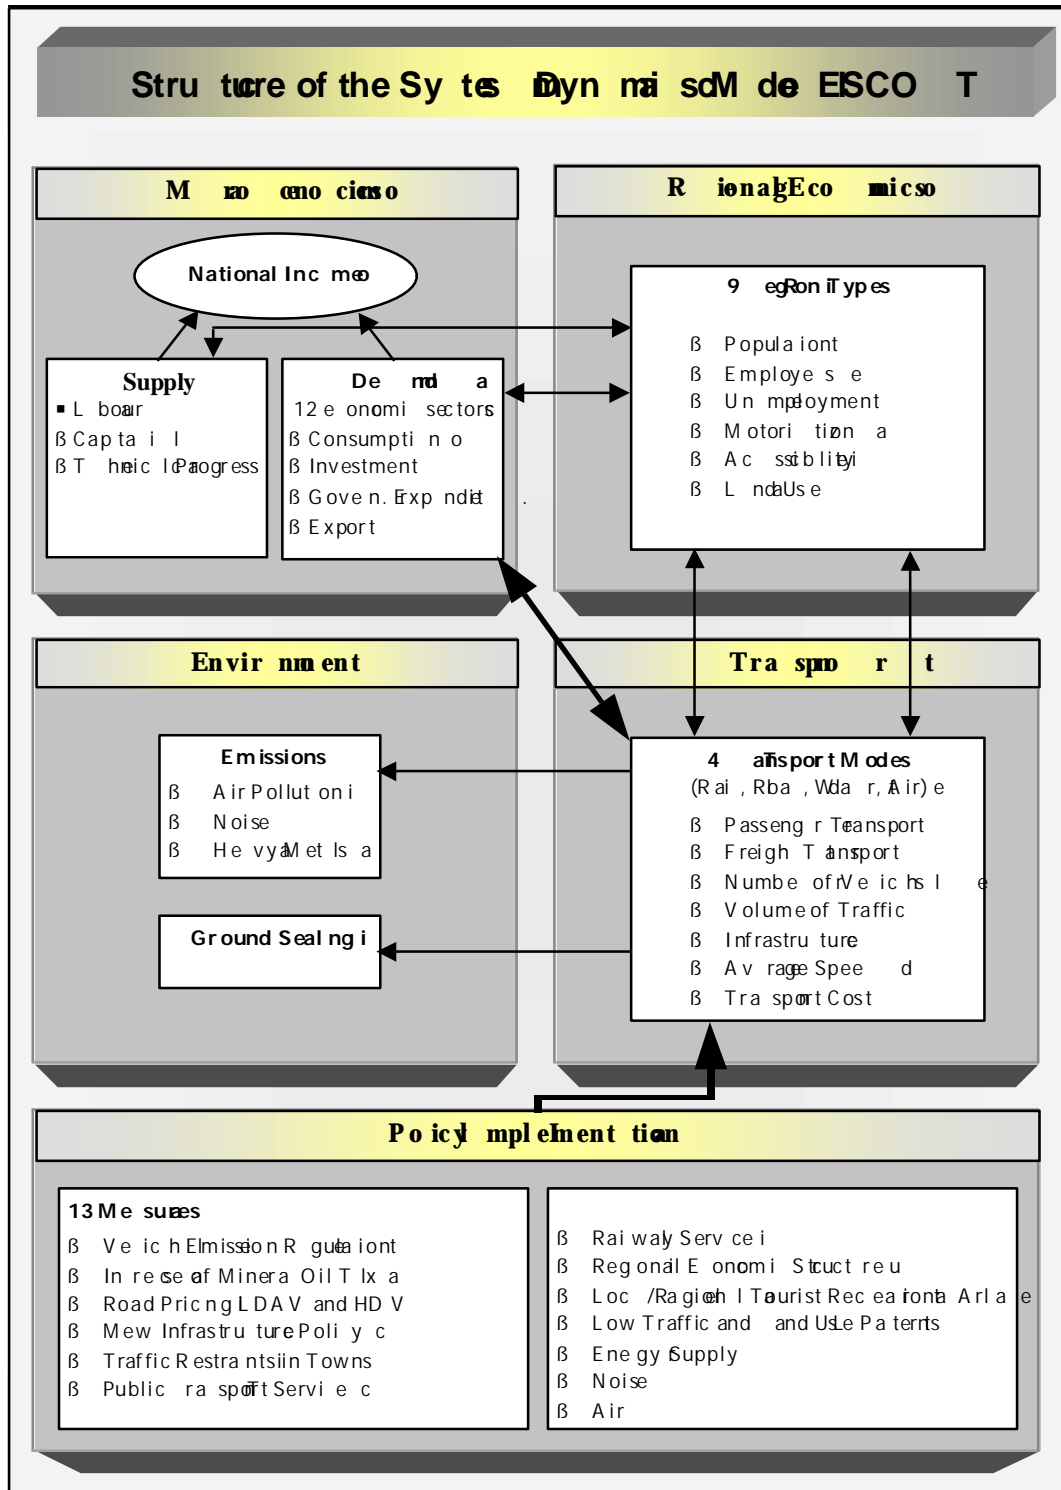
Stru tucre of the Sy tes Dyn mi scM de ESCO T

M ro ceno ciocs o

National Inc meo

Supply
▪ L boar
ß Cap ta i l
ß T hnic lcProgress

De md a
12 e onomi sectors
ß Consumpti n o
ß Investment
ß Gove n. Exp ndiet .
ß Export

R ionalgEco micso

9 egRon iTypes
ß Popula iont
ß Employe s e
ß Un mpeloyment
ß Motori tion a
ß Ac ssiblitiey
ß L ndaUs e

Envir nmn ent

Emissions
ß Air Pollut oni
ß Noise
ß He vyaMet ls a

Ground Seal ngi

Tra spno r t

4 aTnsport Modes
(Rai , Rba , Wda r, Air) e
ß Passeng r Tearnsport
ß Freigh T arnsport
ß Numbe of Ve ichs l e
ß Volume of Traffic
ß Infrastru ture
ß Av rage Spee d
ß Tra sport Cost

Po icyl mplelment tion

13 Me suares
ß Ve ic h Elmisseion R gulea iont
ß In rese of Minera Oil T lx a
ß Road Pric ng LDAV and HD V
ß Mew Infrastru ture Poli y c
ß Traffic Restra ntsiin Towns
ß Public ra spoTrt Servi e c

ß Rai waly Serv ce i
ß Regonal E onomi Stuct re u
ß Loc /Ra gioeh l Taourist Rec ea ionta Arl a e
ß Low Traffic and and UsLe Pa ternts
ß Ene gy Ssupply
ß Noise
ß Air